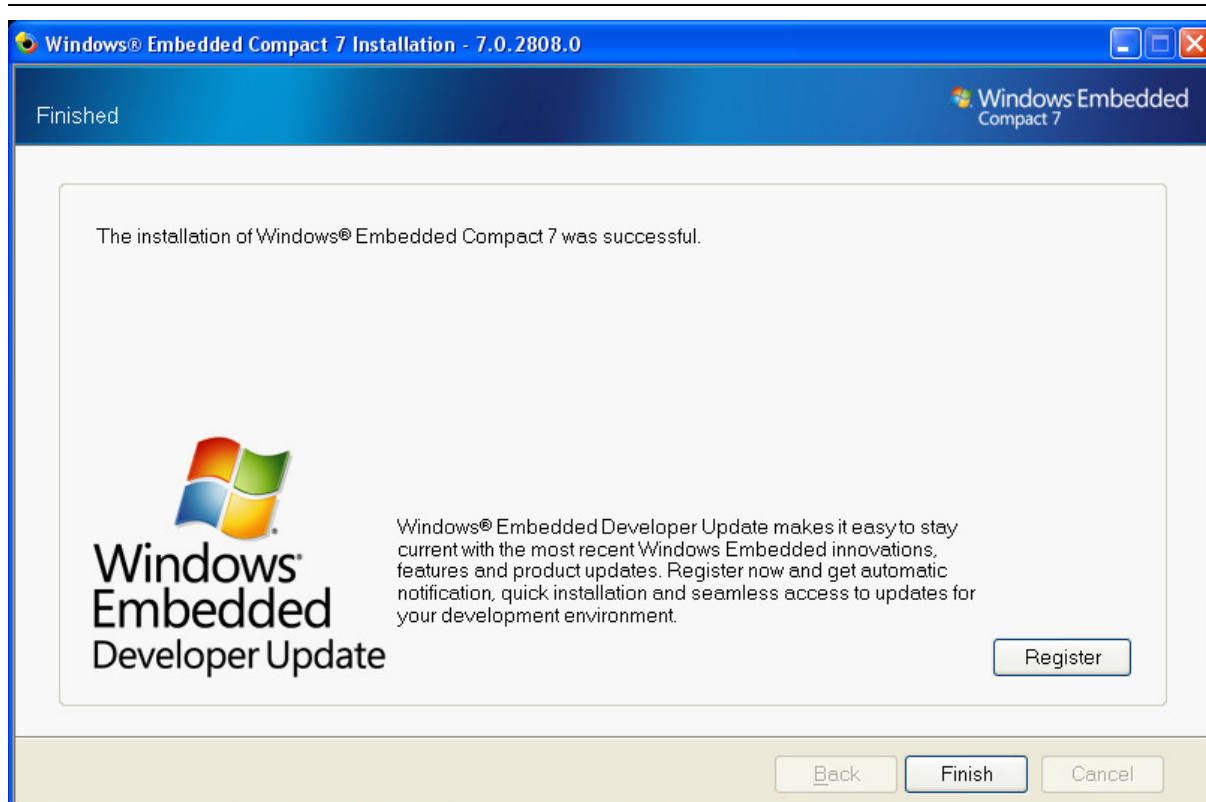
Windows® Embedded Compact 7 Installation - 7.0.2808.0

Finished

Windows Embedded Compact 7

The installation of Windows® Embedded Compact 7 was successful.

Windows Embedded Developer Update

Windows® Embedded Developer Update makes it easy to stay current with the most recent Windows Embedded innovations, features and product updates. Register now and get automatic notification, quick installation and seamless access to updates for your development environment.

Register

Back Finish Cancel